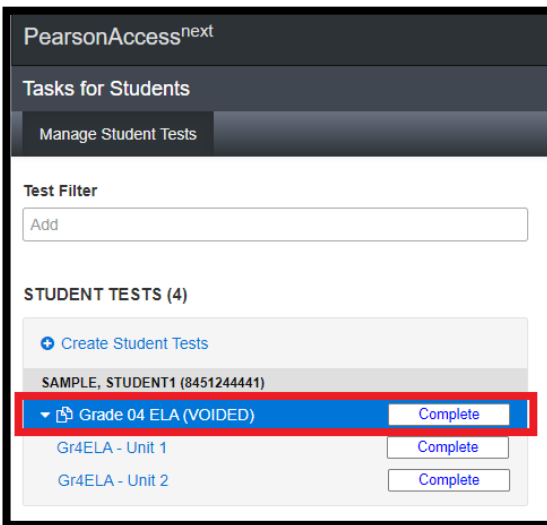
PearsonAccess$^{next}$

Tasks for Students

Manage Student Tests

Test Filter

Add

STUDENT TESTS (4)

Create Student Tests

SAMPLE, STUDENT1 (8451244441)

Grade 04 ELA (VOIDED) Complete

Gr4ELA - Unit 1 Complete

Gr4ELA - Unit 2 Complete